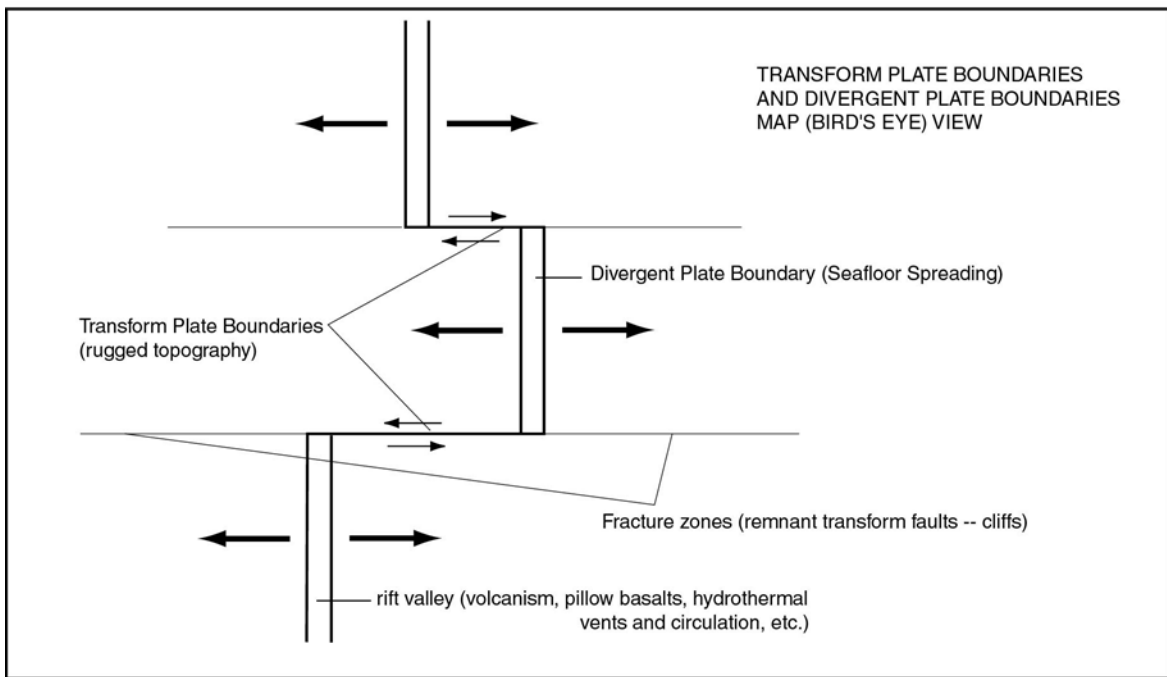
TRANSFORM PLATE BOUNDARIES
AND DIVERGENT PLATE BOUNDARIES
MAP (BIRD'S EYE) VIEW

Divergent Plate Boundary (Seafloor Spreading)

Transform Plate Boundaries
(rugged topography)

Fracture zones (remnant transform faults -- cliffs)

rift valley (volcanism, pillow basalts, hydrothermal vents and circulation, etc.)